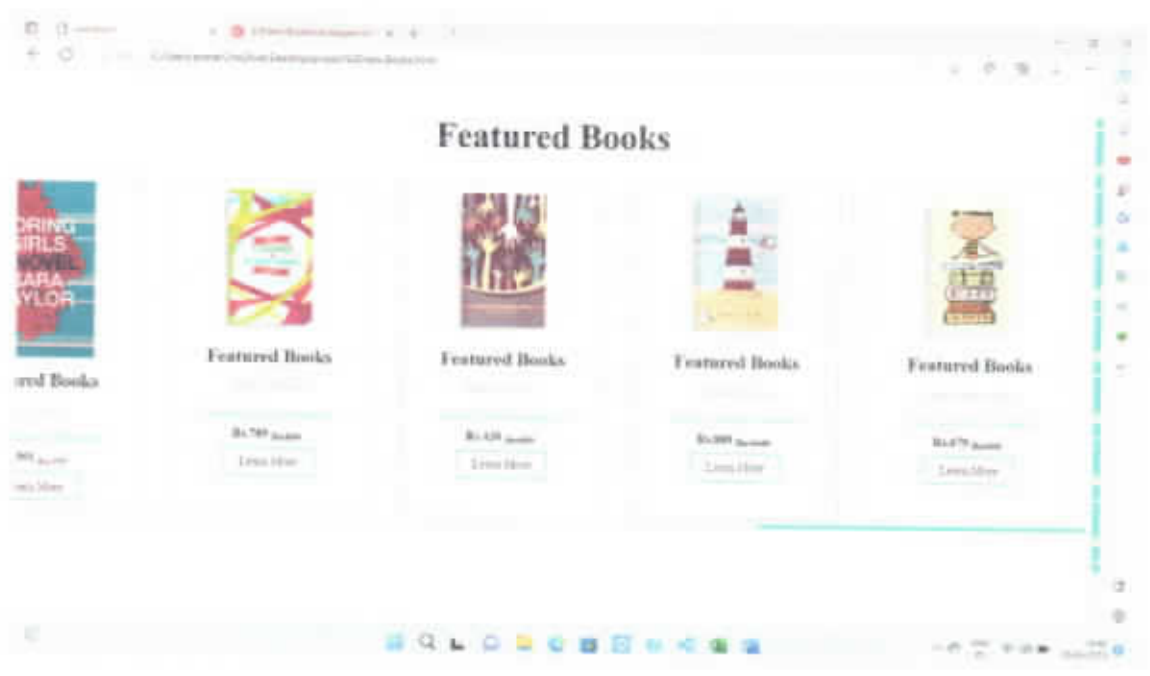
Featured Books

ORING
GIRLS
NOVEL
ARA
YLOR

ured Books

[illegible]
Learn More

Featured Books

Rs.749 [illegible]
Learn More

Featured Books

Rs.420 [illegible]
Learn More

Featured Books

Rs.800 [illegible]
Learn More

Featured Books

Rs.479 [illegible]
Learn More